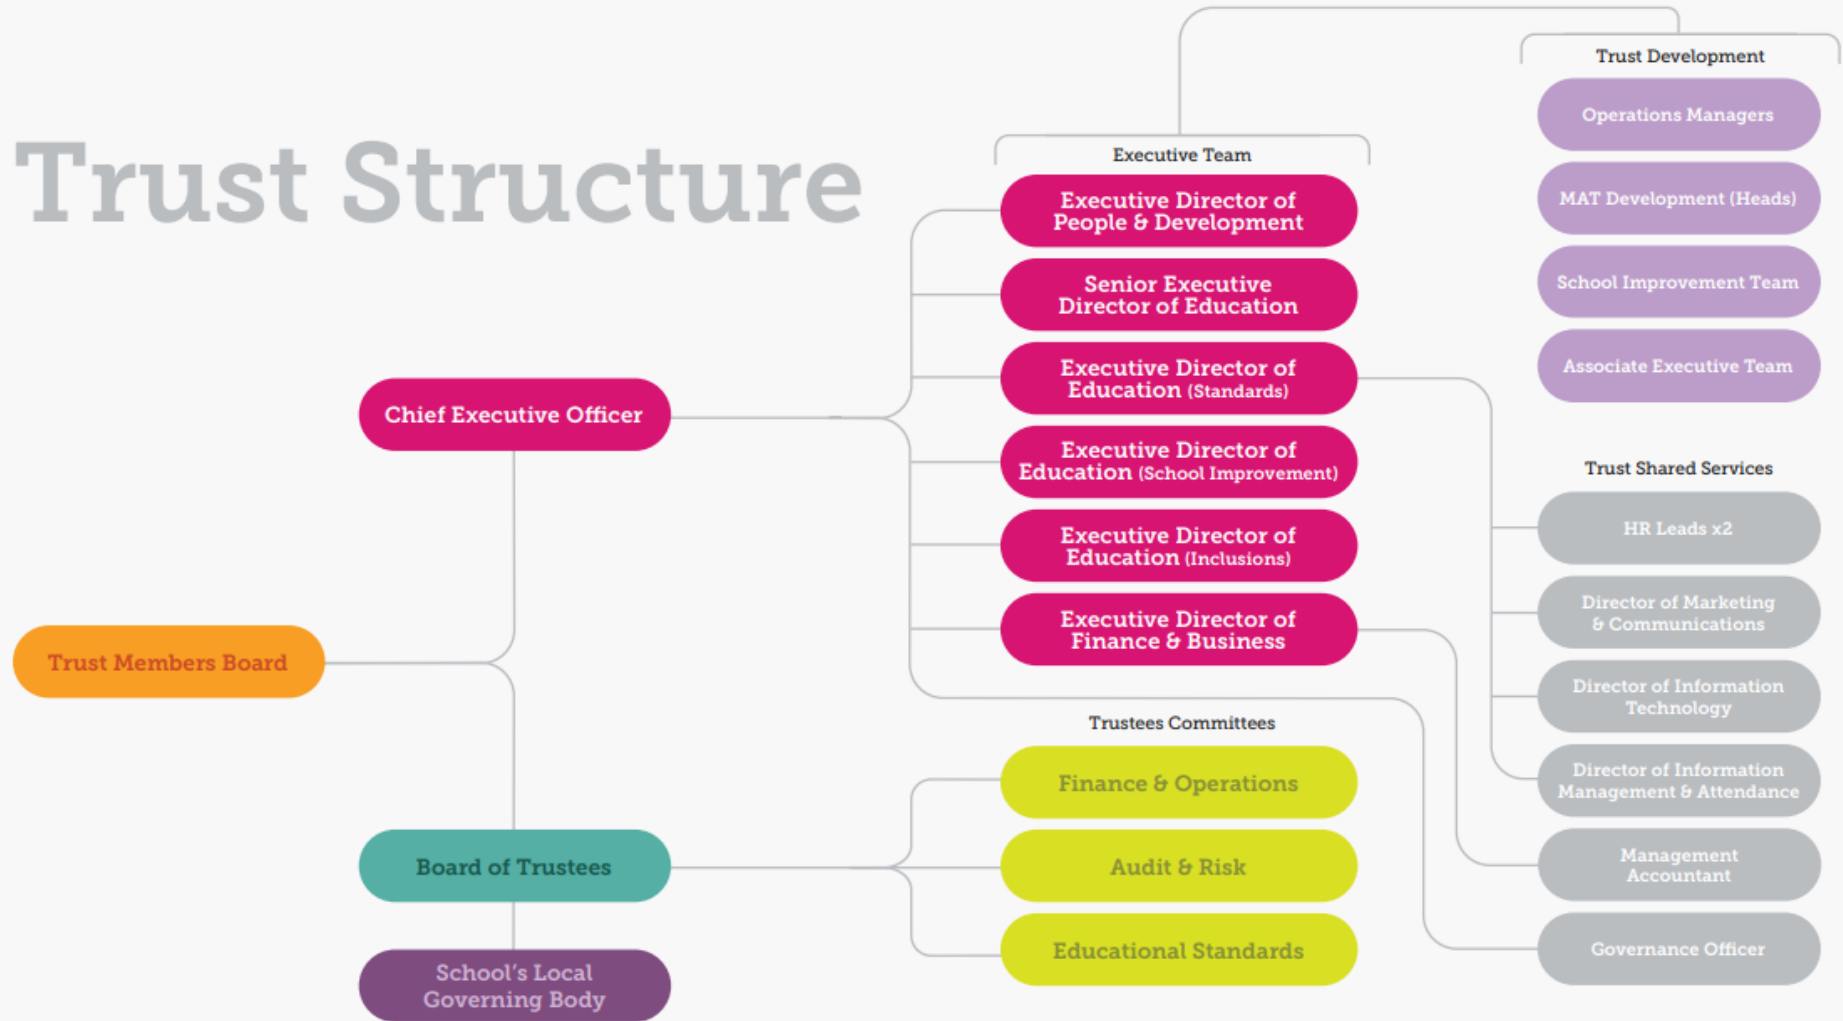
Trust Structure

Trust Members Board

Chief Executive Officer

Board of Trustees

School's Local Governing Body

Executive Team

Executive Director of People & Development

Senior Executive Director of Education

Executive Director of Education (Standards)

Executive Director of Education (School Improvement)

Executive Director of Education (Inclusions)

Executive Director of Finance & Business

Trustees Committees

Finance & Operations

Audit & Risk

Educational Standards

Trust Development

Operations Managers

MAT Development (Heads)

School Improvement Team

Associate Executive Team

Trust Shared Services

HR Leads x2

Director of Marketing & Communications

Director of Information Technology

Director of Information Management & Attendance

Management Accountant

Governance Officer